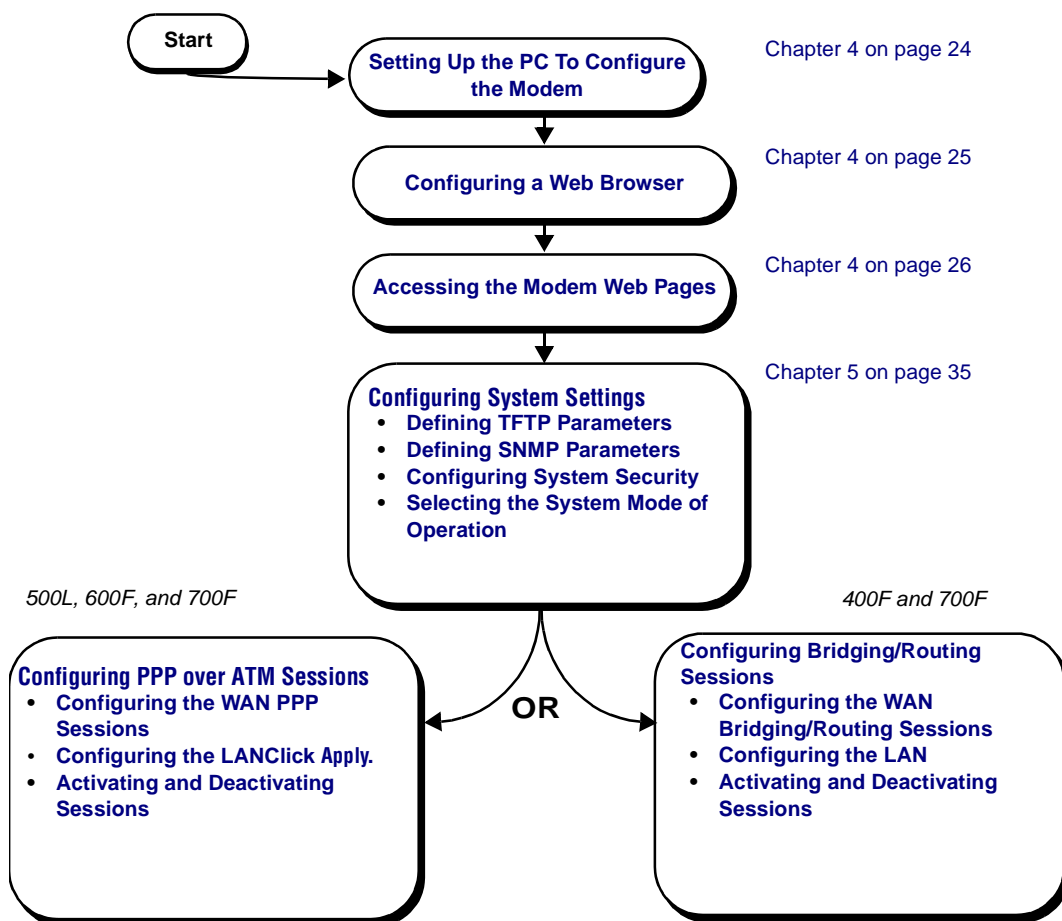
Start

Setting Up the PC To Configure the Modem

Chapter 4 on page 24

Configuring a Web Browser

Chapter 4 on page 25

Accessing the Modem Web Pages

Chapter 4 on page 26

Configuring System Settings
• Defining TFTP Parameters
• Defining SNMP Parameters
• Configuring System Security
• Selecting the System Mode of Operation

Chapter 5 on page 35

500L, 600F, and 700F

400F and 700F

Configuring PPP over ATM Sessions
• Configuring the WAN PPP Sessions
• Configuring the LANClick Apply.
• Activating and Deactivating Sessions

OR

Configuring Bridging/Routing Sessions
• Configuring the WAN Bridging/Routing Sessions
• Configuring the LAN
• Activating and Deactivating Sessions